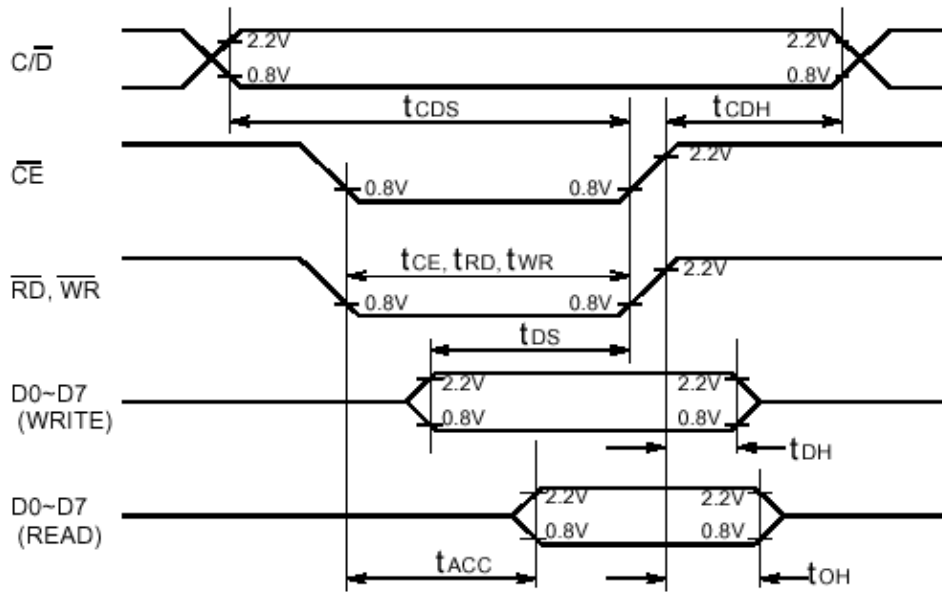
C/$\overline{D}$
2.2V
0.8V
2.2V
0.8V
$t_{CDS}$
$t_{CDH}$
$\overline{CE}$
0.8V
0.8V
2.2V
$t_{CE}$, $t_{RD}$, $t_{WR}$
$\overline{RD}$, $\overline{WR}$
0.8V
0.8V
2.2V
$t_{DS}$
D0~D7
(WRITE)
2.2V
0.8V
2.2V
0.8V
$t_{DH}$
D0~D7
(READ)
2.2V
0.8V
2.2V
0.8V
$t_{ACC}$
$t_{OH}$